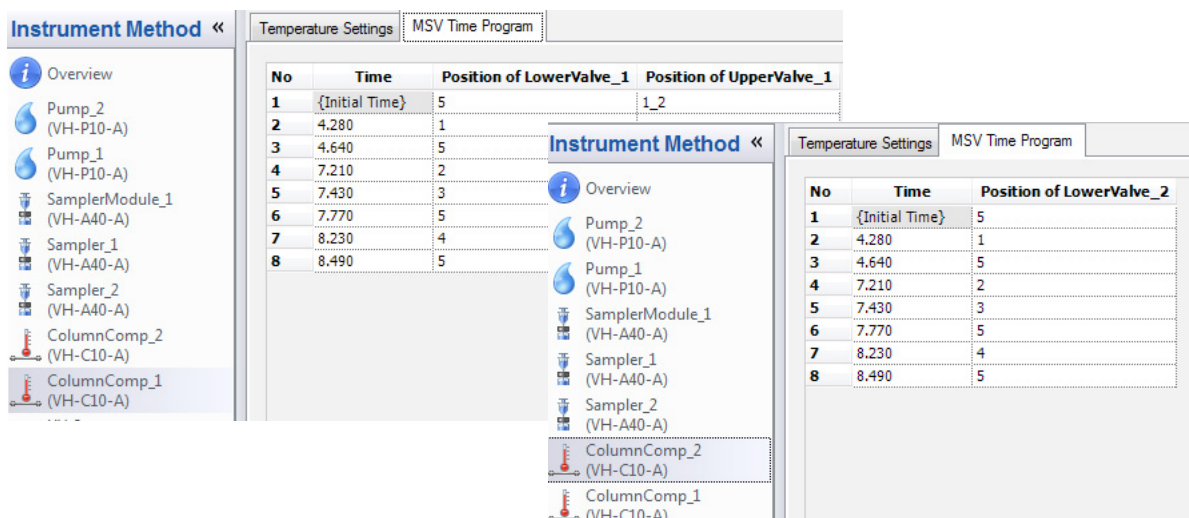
Instrument Method «

Overview

Pump_2
(VH-P10-A)

Pump_1
(VH-P10-A)

SamplerModule_1
(VH-A40-A)

Sampler_1
(VH-A40-A)

Sampler_2
(VH-A40-A)

ColumnComp_2
(VH-C10-A)

ColumnComp_1
(VH-C10-A)

Temperature Settings | MSV Time Program

| No | Time | Position of LowerValve_1 | Position of UpperValve_1 |
|---|---|---|---|
| 1 | {Initial Time} | 5 | 1_2 |
| 2 | 4.280 | 1 | |
| 3 | 4.640 | 5 | |
| 4 | 7.210 | 2 | |
| 5 | 7.430 | 3 | |
| 6 | 7.770 | 5 | |
| 7 | 8.230 | 4 | |
| 8 | 8.490 | 5 | |

Instrument Method «

Overview

Pump_2
(VH-P10-A)

Pump_1
(VH-P10-A)

SamplerModule_1
(VH-A40-A)

Sampler_1
(VH-A40-A)

Sampler_2
(VH-A40-A)

ColumnComp_2
(VH-C10-A)

ColumnComp_1
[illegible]

Temperature Settings | MSV Time Program

| No | Time | Position of LowerValve_2 |
|---|---|---|
| 1 | {Initial Time} | 5 |
| 2 | 4.280 | 1 |
| 3 | 4.640 | 5 |
| 4 | 7.210 | 2 |
| 5 | 7.430 | 3 |
| 6 | 7.770 | 5 |
| 7 | 8.230 | 4 |
| 8 | 8.490 | 5 |